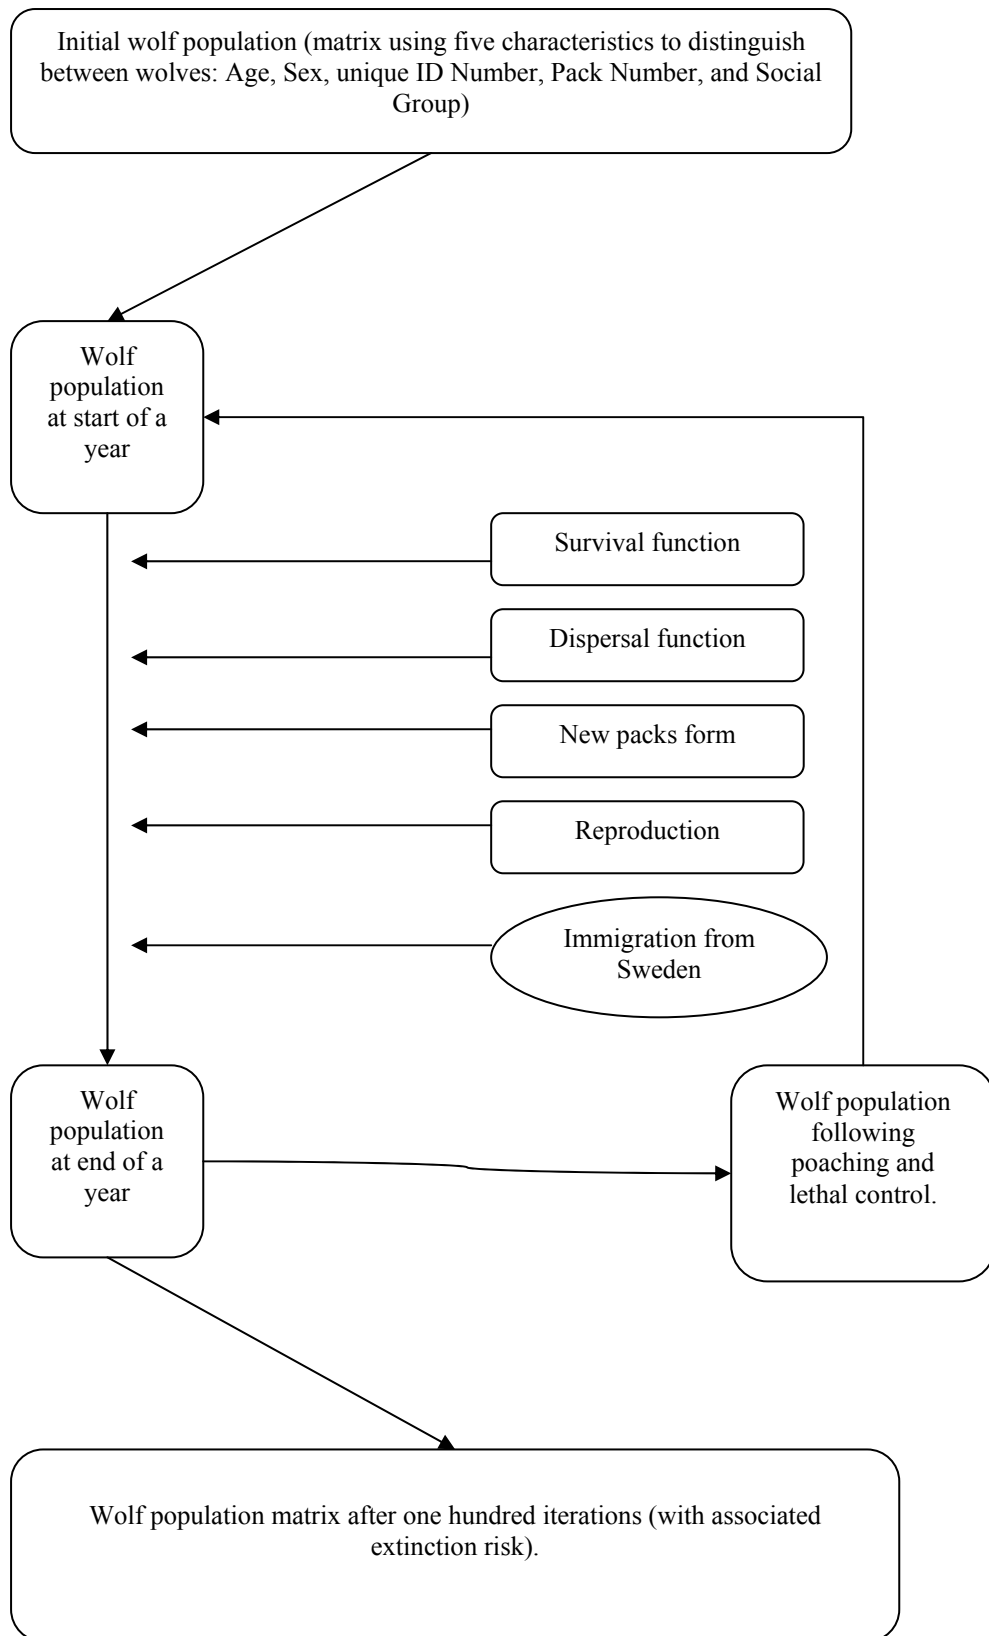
Initial wolf population (matrix using five characteristics to distinguish between wolves: Age, Sex, unique ID Number, Pack Number, and Social Group)

Wolf population at start of a year

Survival function

Dispersal function

New packs form

Reproduction

Immigration from Sweden

Wolf population at end of a year

Wolf population following poaching and lethal control.

Wolf population matrix after one hundred iterations (with associated extinction risk).